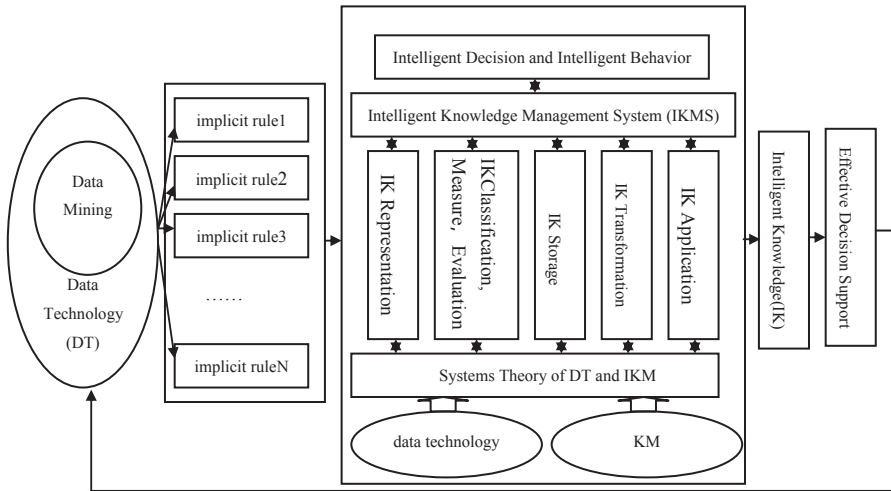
Data Mining

Data Technology (DT)

implicit rule1

implicit rule2

implicit rule3

……

implicit ruleN

Intelligent Decision and Intelligent Behavior

Intelligent Knowledge Management System (IKMS)

IK Representation

IKClassification, Measure, Evaluation

IK Storage

IK Transformation

IK Application

Systems Theory of DT and IKM

data technology

KM

Intelligent Knowledge(IK)

Effective Decision Support